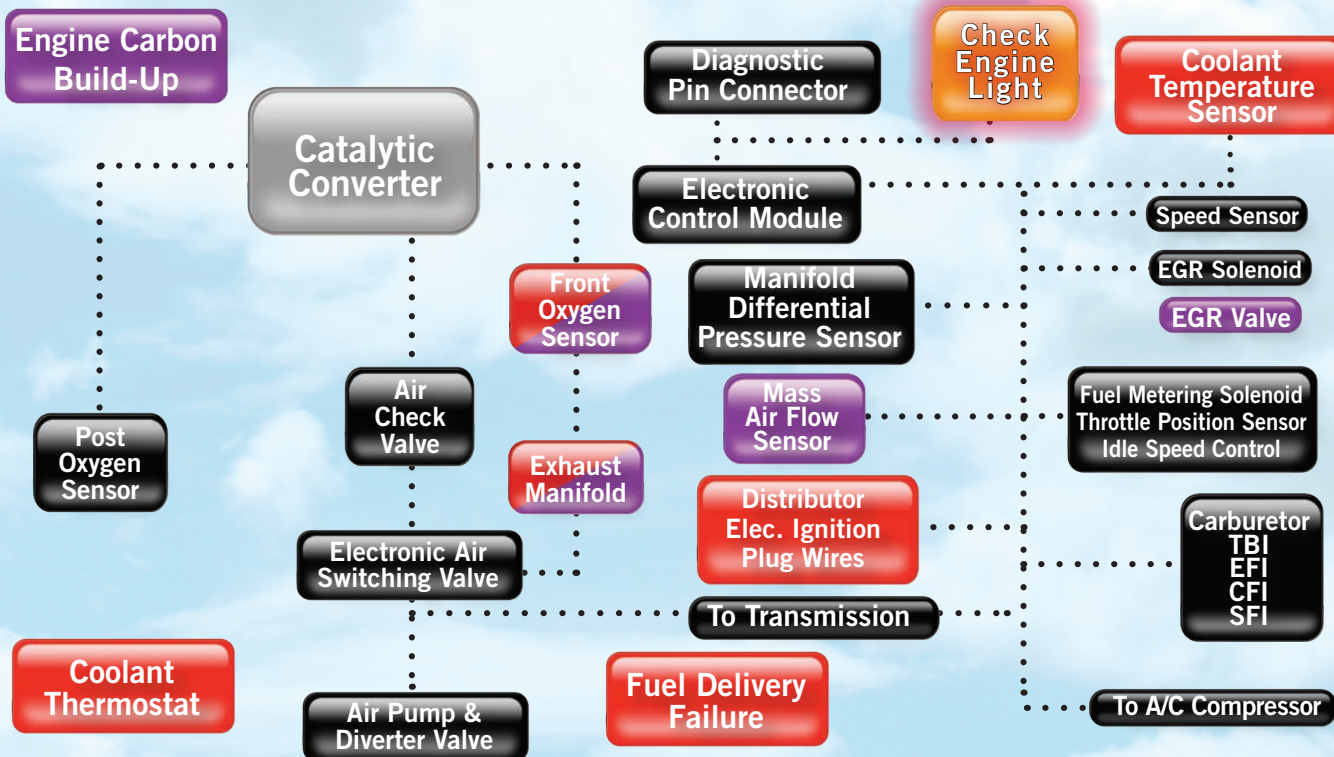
Engine Carbon Build-Up

Diagnostic Pin Connector

Check Engine Light

Coolant Temperature Sensor

Catalytic Converter

Electronic Control Module

Speed Sensor

Front Oxygen Sensor

Manifold Differential Pressure Sensor

EGR Solenoid

EGR Valve

Air Check Valve

Mass Air Flow Sensor

Fuel Metering Solenoid Throttle Position Sensor Idle Speed Control

Post Oxygen Sensor

Exhaust Manifold

Distributor Elec. Ignition Plug Wires

Carburetor TBI EFI CFI SFI

Electronic Air Switching Valve

To Transmission

Coolant Thermostat

Fuel Delivery Failure

Air Pump & Diverter Valve

To A/C Compressor